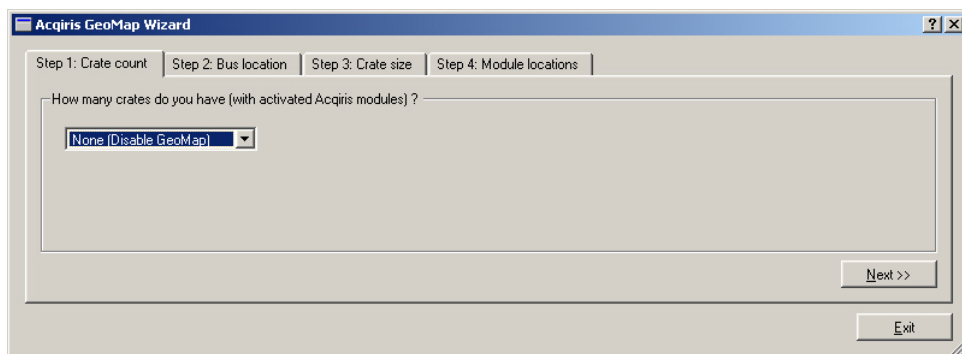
Acqiris GeoMap Wizard

?

Step 1: Crate count | Step 2: Bus location | Step 3: Crate size | Step 4: Module locations

How many crates do you have (with activated Acqiris modules) ?

None (Disable GeoMap)

Next >>

Exit